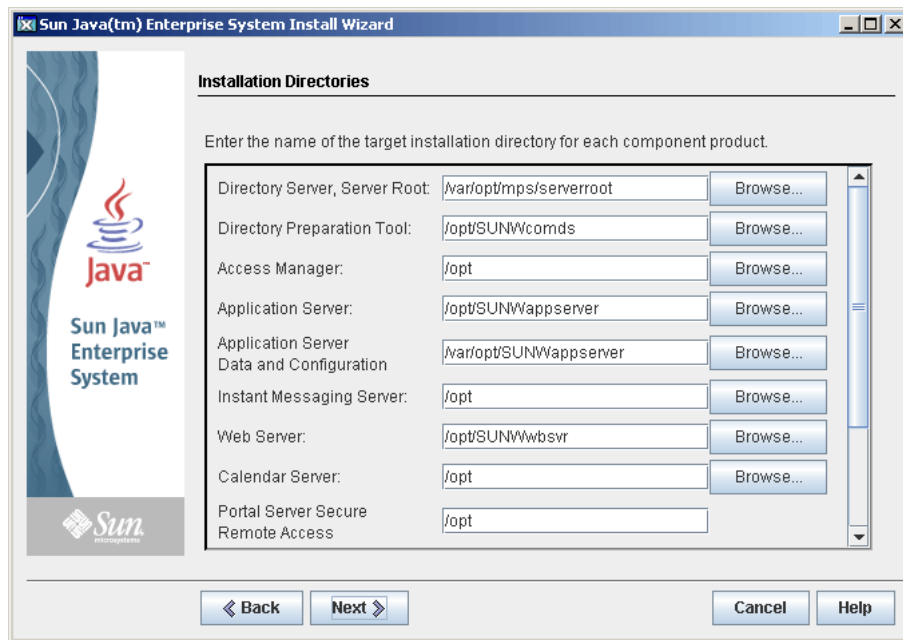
Sun Java(tm) Enterprise System Install Wizard

Java

Sun Java™ Enterprise System

Sun microsystems

Installation Directories

Enter the name of the target installation directory for each component product.

| | | |
|---|---|---|
| Directory Server, Server Root: | /var/opt/mps/serverroot | Browse... |
| Directory Preparation Tool: | /opt/SUNWcomds | Browse... |
| Access Manager: | /opt | Browse... |
| Application Server: | /opt/SUNWappserver | Browse... |
| Application Server Data and Configuration | /var/opt/SUNWappserver | Browse... |
| Instant Messaging Server: | /opt | Browse... |
| Web Server: | /opt/SUNWwbsvr | Browse... |
| Calendar Server: | /opt | Browse... |
| Portal Server Secure Remote Access | /opt | |

Back Next Cancel Help